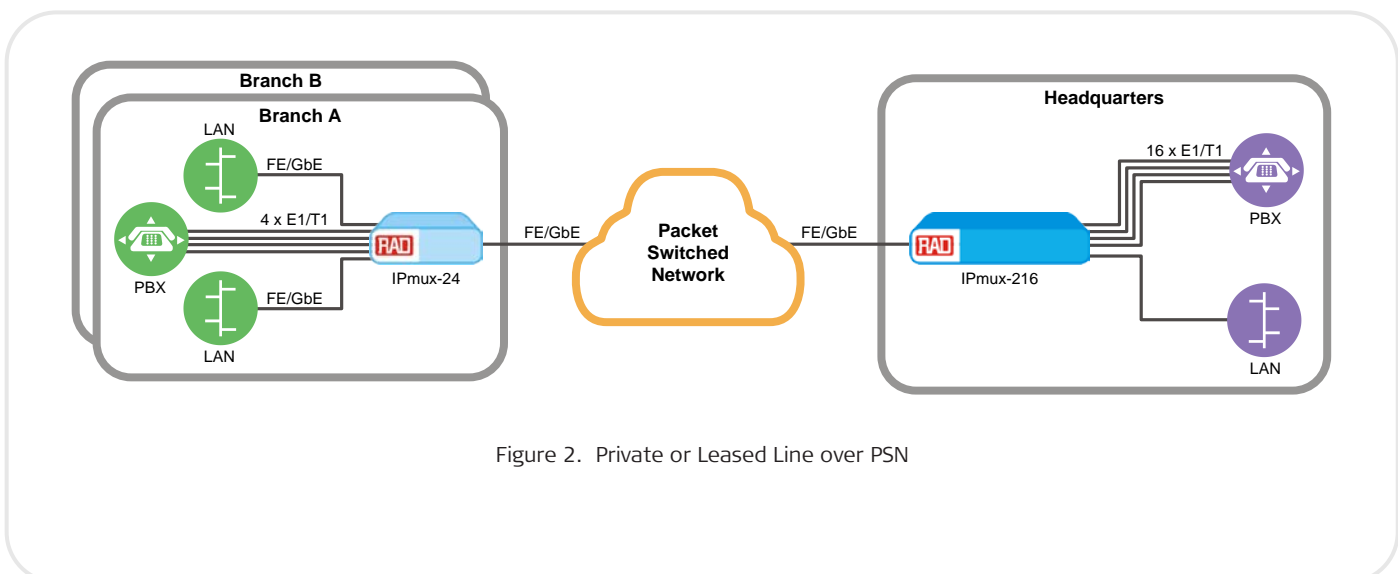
Branch B

Branch A

LAN

FE/GbE

4 x E1/T1

RAD

IPmux-24

PBX

FE/GbE

LAN

FE/GbE

Packet Switched Network

FE/GbE

Headquarters

16 x E1/T1

PBX

RAD

IPmux-216

LAN

Figure 2. Private or Leased Line over PSN